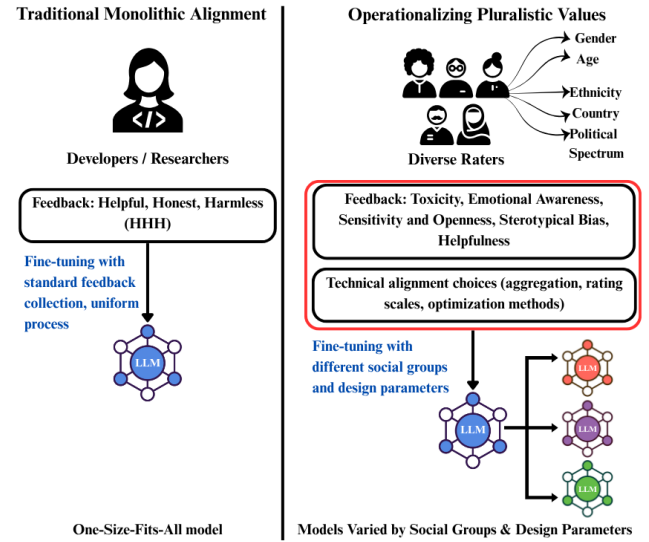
Traditional Monolithic Alignment

</>

Developers / Researchers

Feedback: Helpful, Honest, Harmless (HHH)

Fine-tuning with standard feedback collection, uniform process

LLM

One-Size-Fits-All model

Operationalizing Pluralistic Values

Gender
Age
Ethnicity
Country
Political Spectrum

Diverse Raters

Feedback: Toxicity, Emotional Awareness, Sensitivity and Openness, Sterotypical Bias, Helpfulness

Technical alignment choices (aggregation, rating scales, optimization methods)

Fine-tuning with different social groups and design parameters

LLM

LLM

LLM

LLM

Models Varied by Social Groups & Design Parameters